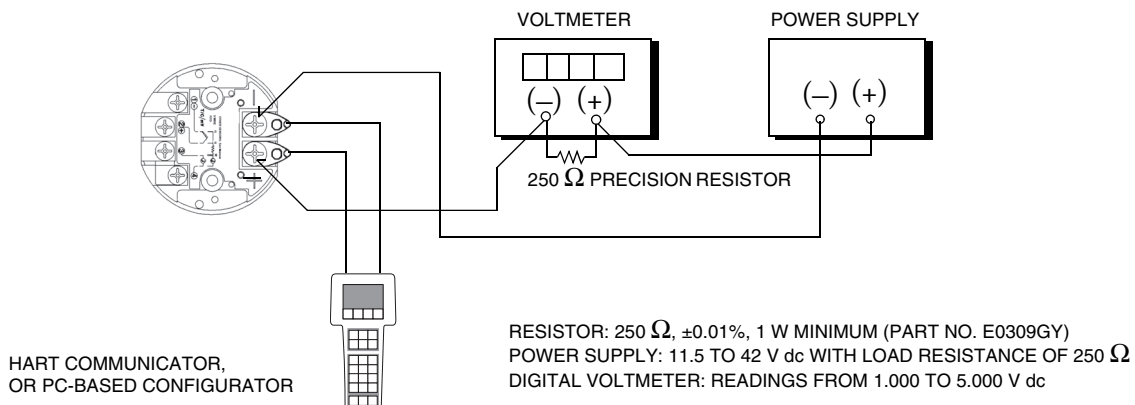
VOLTMETER

POWER SUPPLY

(–) (+)

(–) (+)

250 $\Omega$ PRECISION RESISTOR

HART COMMUNICATOR, OR PC-BASED CONFIGURATOR

RESISTOR: 250 $\Omega$, ±0.01%, 1 W MINIMUM (PART NO. E0309GY)
POWER SUPPLY: 11.5 TO 42 V dc WITH LOAD RESISTANCE OF 250 $\Omega$
DIGITAL VOLTMETER: READINGS FROM 1.000 TO 5.000 V dc